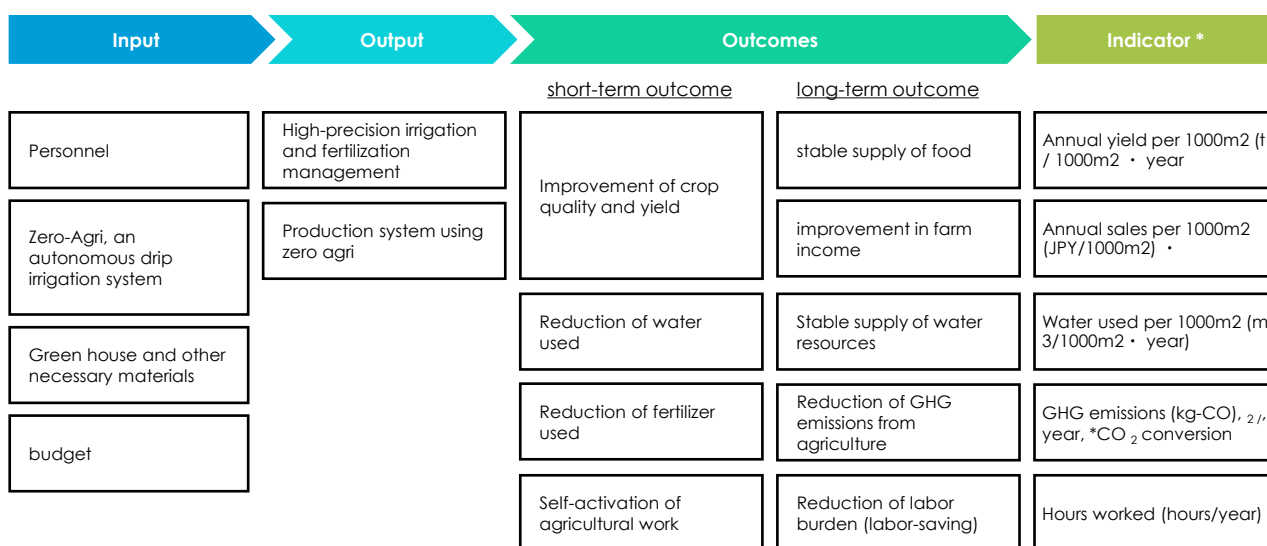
Input

Output

Outcomes

Indicator *

short-term outcome

long-term outcome

Personnel

Zero-Agri, an autonomous drip irrigation system

Green house and other necessary materials

budget

High-precision irrigation and fertilization management

Production system using zero agri

Improvement of crop quality and yield

Reduction of water used

Reduction of fertilizer used

Self-activation of agricultural work

stable supply of food

improvement in farm income

Stable supply of water resources

Reduction of GHG emissions from agriculture

Reduction of labor burden (labor-saving)

Annual yield per 1000m2 (t / 1000m2 ・ year

Annual sales per 1000m2 (JPY/1000m2) ・

Water used per 1000m2 (m 3/1000m2・ year)

GHG emissions (kg-CO), $_2$/, year, *CO $_2$ conversion

Hours worked (hours/year)